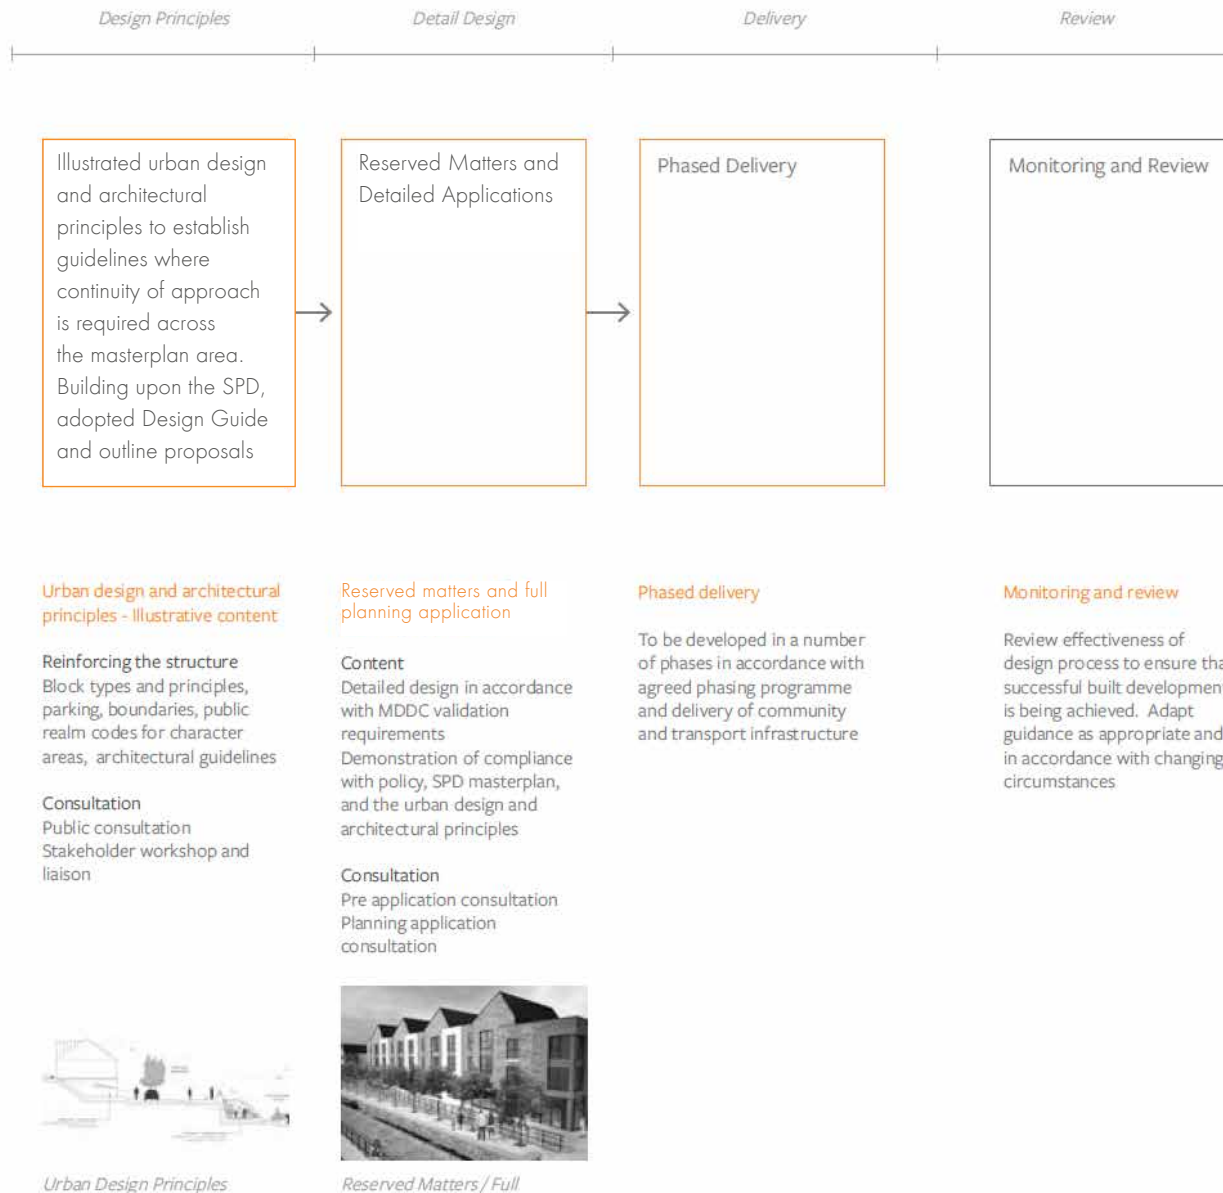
Design Principles

Detail Design

Delivery

Review

Illustrated urban design and architectural principles to establish guidelines where continuity of approach is required across the masterplan area. Building upon the SPD, adopted Design Guide and outline proposals

Reserved Matters and Detailed Applications

Phased Delivery

Monitoring and Review

Urban design and architectural principles - Illustrative content

Reinforcing the structure
Block types and principles, parking, boundaries, public realm codes for character areas, architectural guidelines

Consultation
Public consultation
Stakeholder workshop and liaison

Reserved matters and full planning application

Content
Detailed design in accordance with MDDC validation requirements
Demonstration of compliance with policy, SPD masterplan, and the urban design and architectural principles

Consultation
Pre application consultation
Planning application consultation

Phased delivery

To be developed in a number of phases in accordance with agreed phasing programme and delivery of community and transport infrastructure

Monitoring and review

Review effectiveness of design process to ensure tha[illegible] successful built developmen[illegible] is being achieved. Adapt guidance as appropriate and in accordance with changing circumstances

Urban Design Principles

Reserved Matters / Full